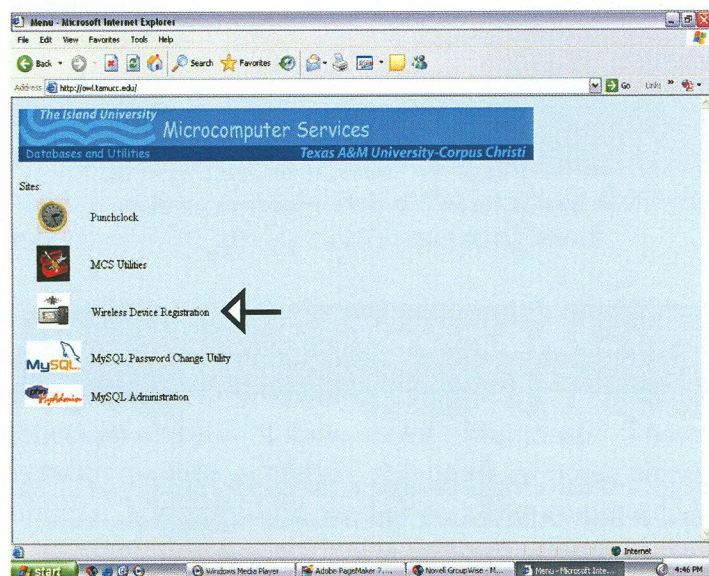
Menu - Microsoft Internet Explorer

File Edit View Favorites Tools Help

Back Search Favorites

Address http://owl.tamucc.edu/

Go Links

The Island University
Microcomputer Services
Databases and Utilities
Texas A&M University-Corpus Christi

Sites:

Punchclock

MCS Utilities

Wireless Device Registration

MySQL

MySQL Password Change Utility

phpMyAdmin

MySQL Administration

Internet

start

Windows Media Player

Adobe PageMaker 7...

Novell GroupWise - M...

Menu - Microsoft Inte...

4:46 PM